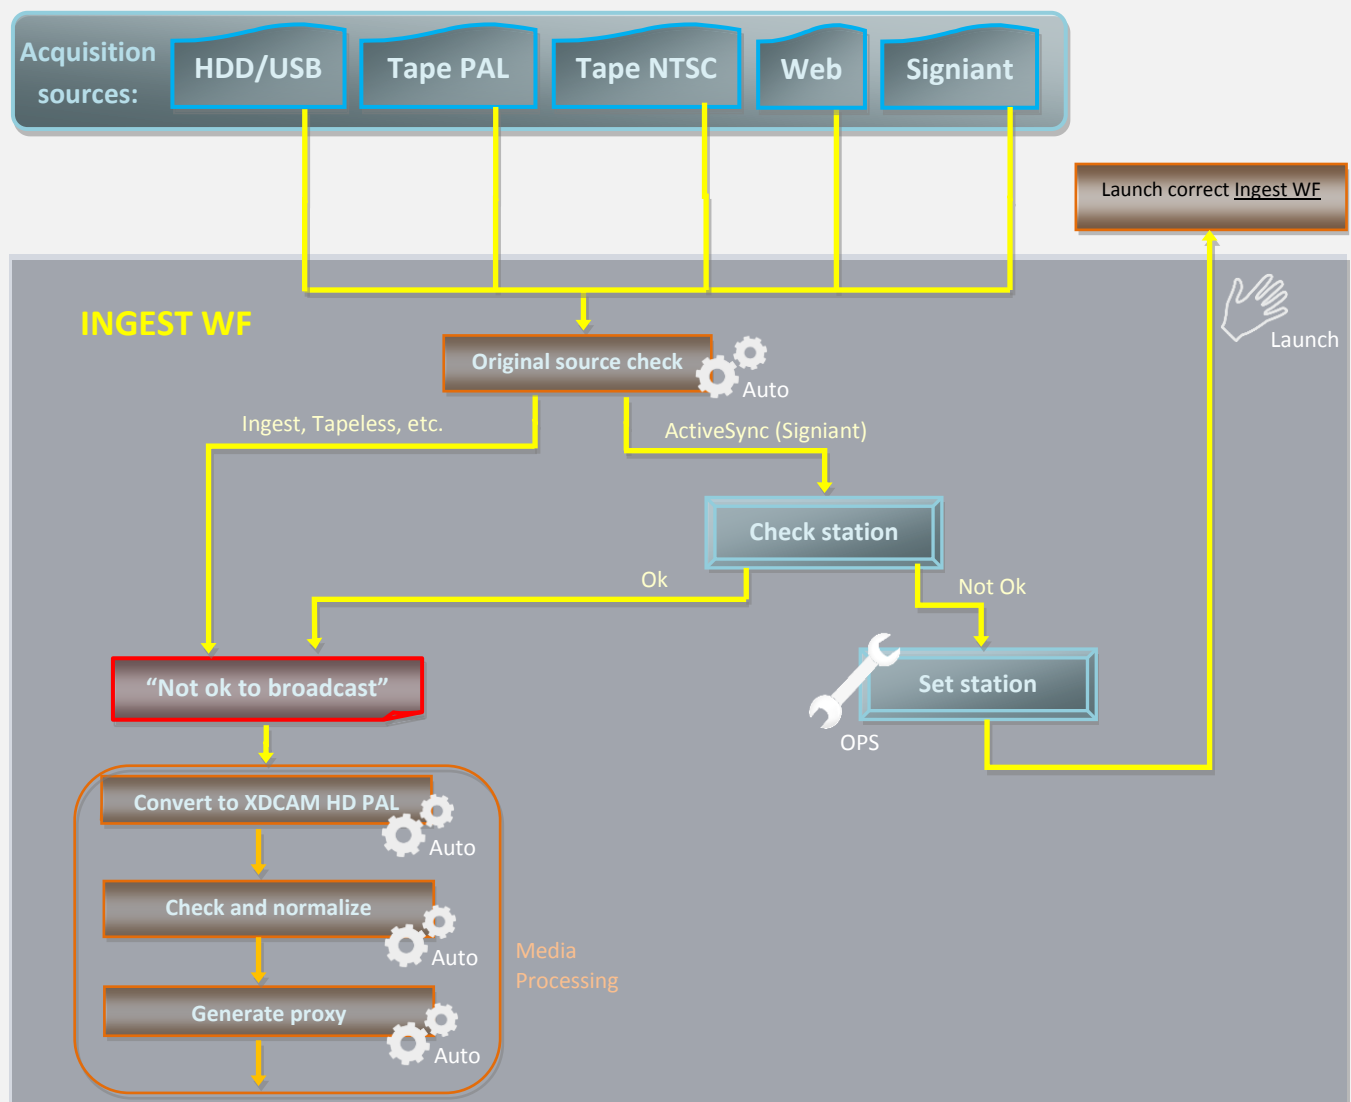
Acquisition sources:

HDD/USB

Tape PAL

Tape NTSC

Web

Signiant

Launch correct Ingest WF

Launch

INGEST WF

Original source check

Auto

Ingest, Tapeless, etc.

ActiveSync (Signiant)

Check station

Ok

Not Ok

“Not ok to broadcast”

Set station

OPS

Convert to XDCAM HD PAL

Auto

Check and normalize

Auto

Media Processing

Generate proxy

Auto